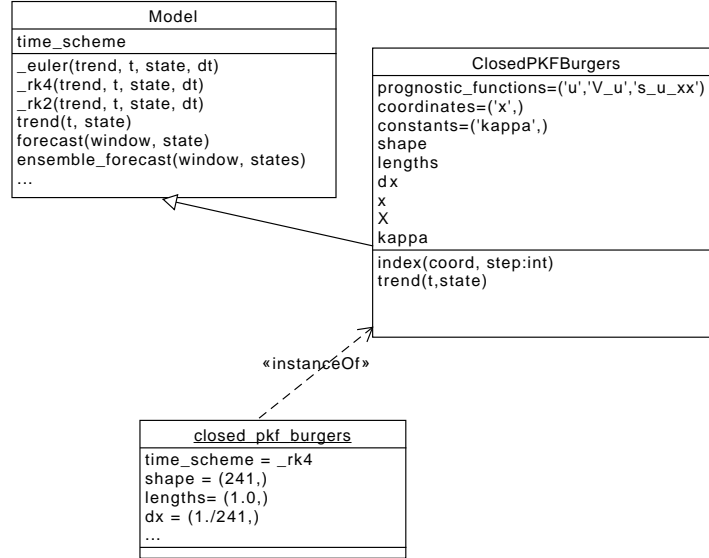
Model
time_scheme
_euler(trend, t, state, dt)
_rk4(trend, t, state, dt)
_rk2(trend, t, state, dt)
trend(t, state)
forecast(window, state)
ensemble_forecast(window, states)
...

ClosedPKFBurgers
prognostic_functions=('u','V_u','s_u_xx')
coordinates=('x',)
constants=('kappa',)
shape
lengths
dx
x
X
kappa
index(coord, step:int)
trend(t,state)

«instanceOf»

closed_pkf_burgers
time_scheme = _rk4
shape = (241,)
lengths= (1.0,)
dx = (1./241,)
...